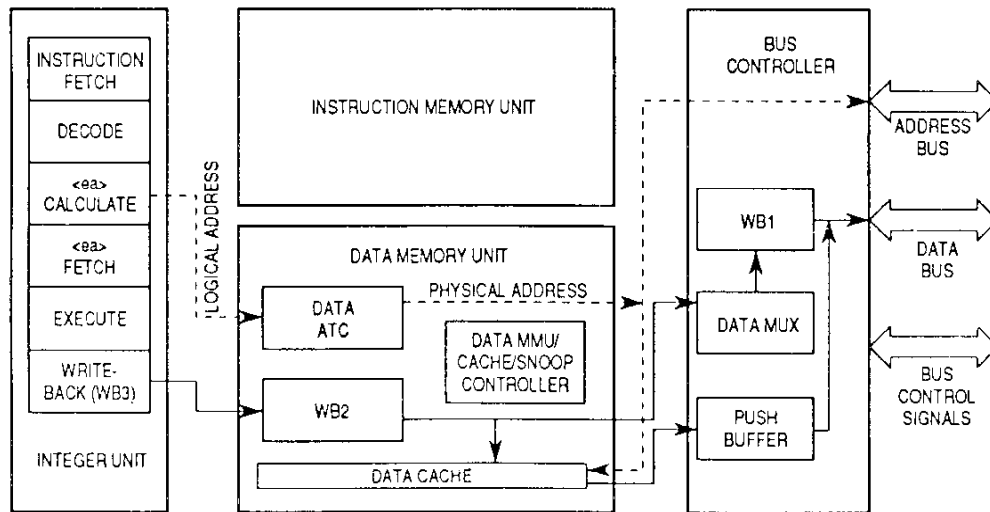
INSTRUCTION FETCH

DECODE

<ea> CALCULATE

<ea> FETCH

EXECUTE

WRITE-BACK (WB3)

INTEGER UNIT

LOGICAL ADDRESS

INSTRUCTION MEMORY UNIT

DATA MEMORY UNIT

DATA ATC

PHYSICAL ADDRESS

DATA MMU/ CACHE/SNOOP CONTROLLER

WB2

DATA CACHE

BUS CONTROLLER

WB1

DATA MUX

PUSH BUFFER

ADDRESS BUS

DATA BUS

BUS CONTROL SIGNALS